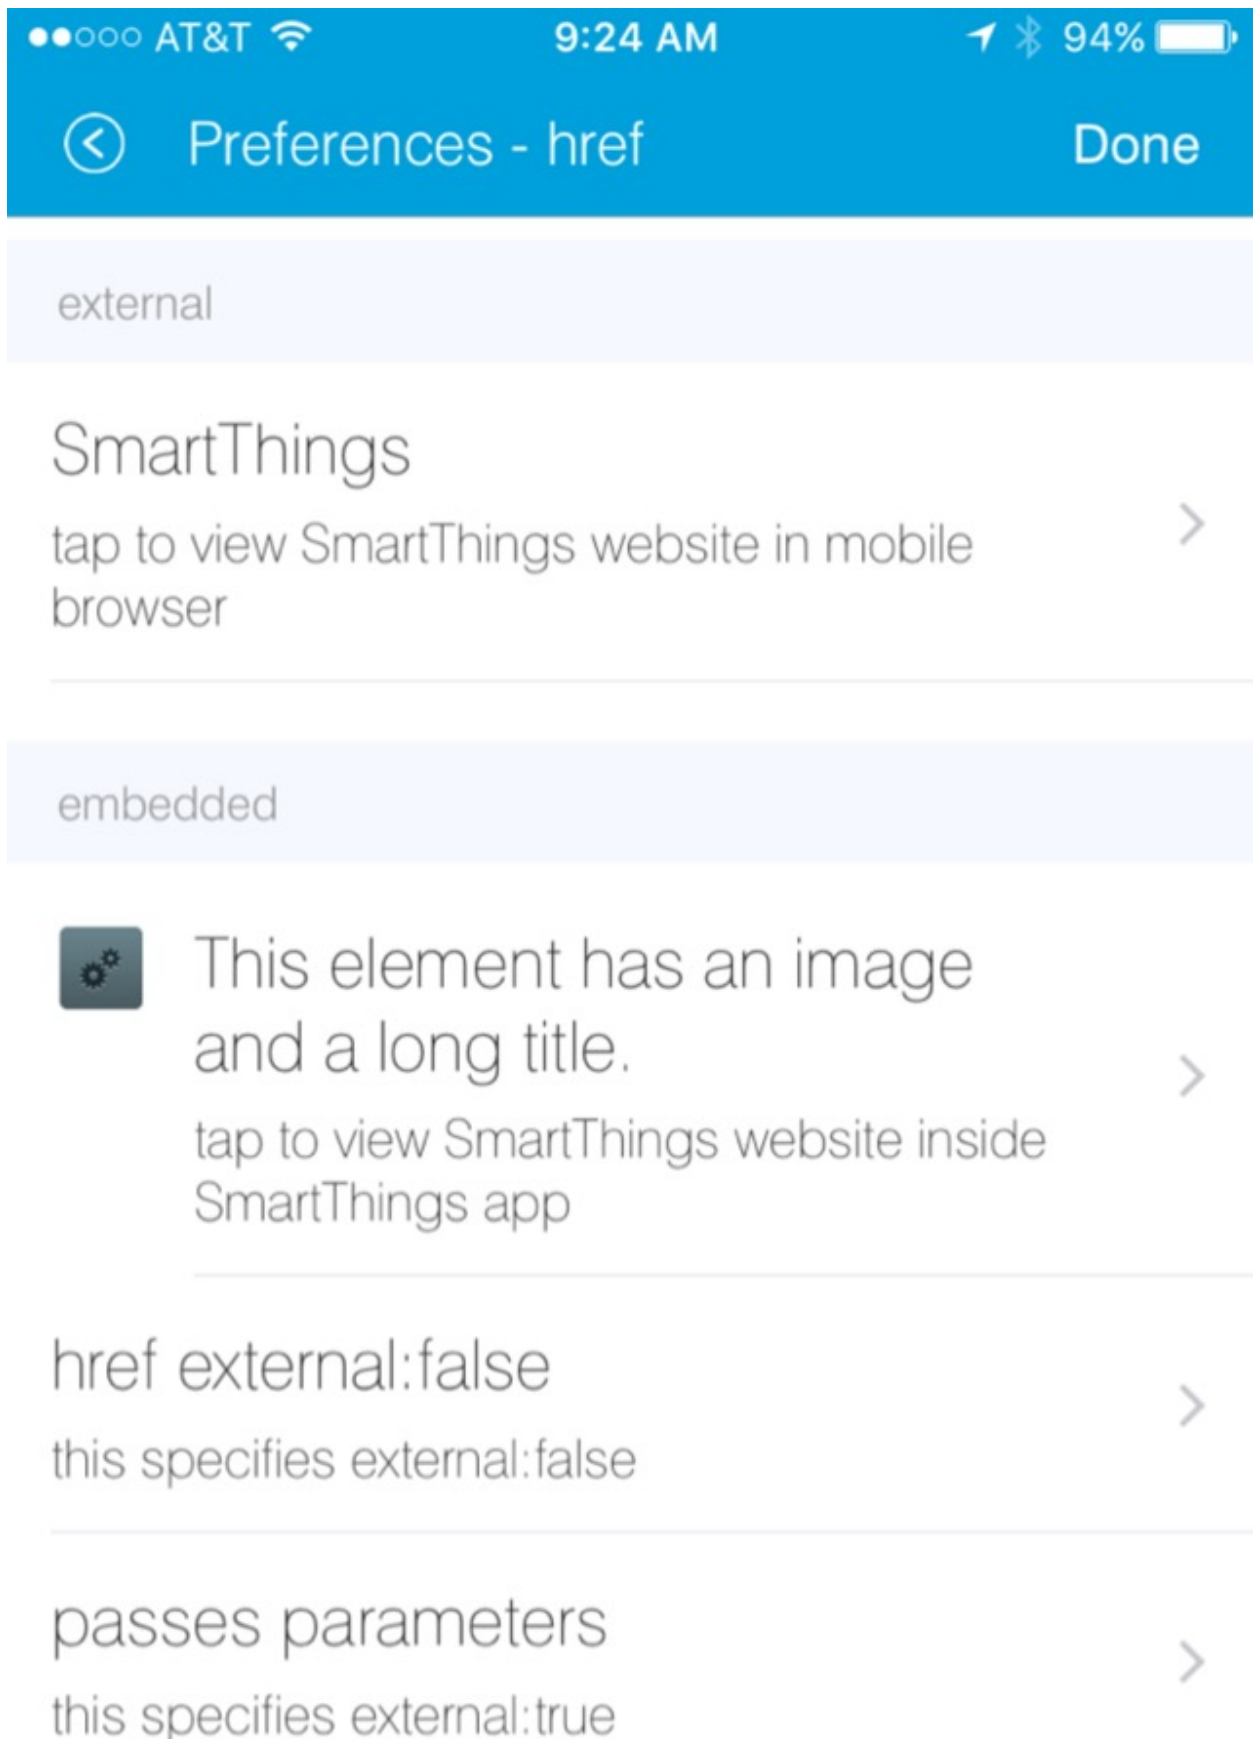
●●○○○ AT&T 9:24 AM 94%

Preferences - href Done

external

SmartThings
tap to view SmartThings website in mobile browser

embedded

This element has an image and a long title.
tap to view SmartThings website inside SmartThings app

href external:false
this specifies external:false

passes parameters
this specifies external:true